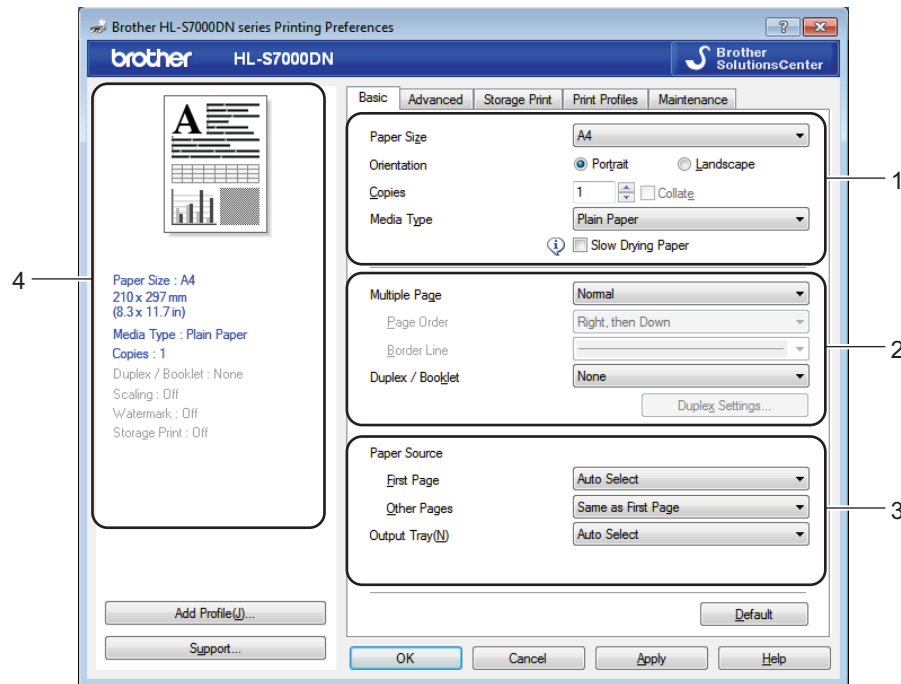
Brother HL-S7000DN series Printing Preferences

?

brother HL-S7000DN

Brother SolutionsCenter

Basic | Advanced | Storage Print | Print Profiles | Maintenance

Paper Size: A4
Orientation: Portrait Landscape
Copies: 1 Collate
Media Type: Plain Paper
Slow Drying Paper

Multiple Page: Normal
Page Order: Right, then Down
Border Line
Duplex / Booklet: None
Duplex Settings...

Paper Source
First Page: Auto Select
Other Pages: Same as First Page
Output Tray(N): Auto Select

Default

Paper Size : A4
210 x 297 mm
(8.3 x 11.7 in)
Media Type : Plain Paper
Copies : 1
Duplex / Booklet : None
Scaling : Off
Watermark : Off
Storage Print : Off

Add Profile(J)...
Support...

OK Cancel Apply Help

1
2
3
4